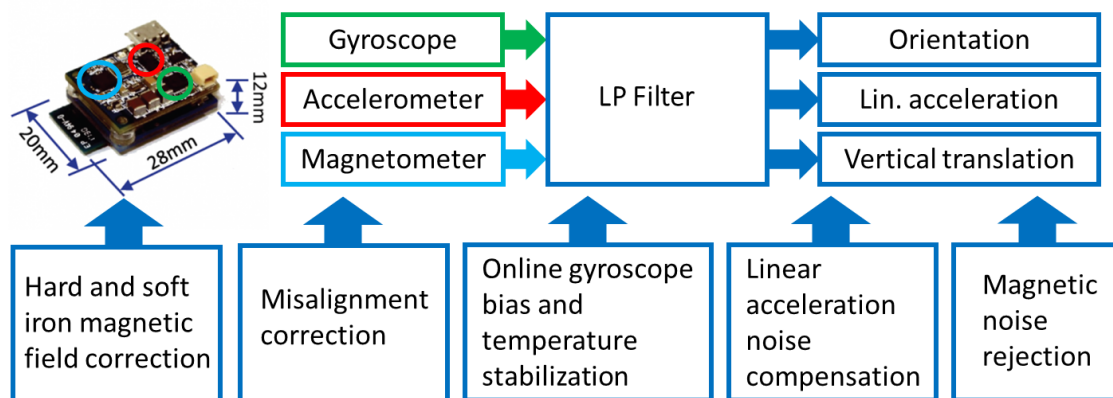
12mm
20mm
28mm

Gyroscope

Accelerometer

Magnetometer

LP Filter

Orientation

Lin. acceleration

Vertical translation

Hard and soft iron magnetic field correction

Misalignment correction

Online gyroscope bias and temperature stabilization

Linear acceleration noise compensation

Magnetic noise rejection